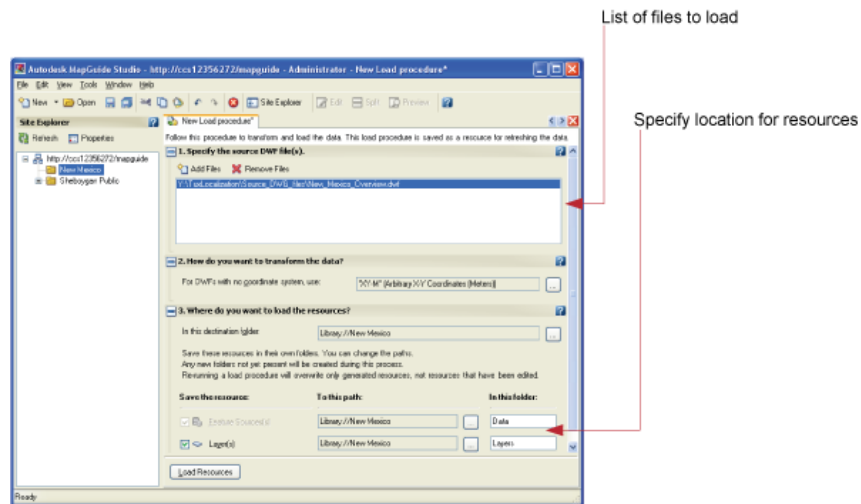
List of files to load

Specify location for resources

Autodesk MapGuide Studio - http://ccs12356272/mapguide - Administrator - New Load procedure*

File Edit View Tools Window Help

New Open Site Explorer Edit Split Preview

Site Explorer

Refresh Properties

http://ccs12356272/mapguide
New Mexico
Sheboygan Public

New Load procedure*

Follow this procedure to transform and load the data. This load procedure is saved as a resource for refreshing the data.

1. Specify the source DWF file(s).

Add Files Remove Files

Y:\...\Localization\Source_DWG_files\New_Mexico_Overview.dwf

2. How do you want to transform the data?

For DWFs with no coordinate system, use: "XY-M" (Arbitrary X-Y Coordinates (Meters))

3. Where do you want to load the resources?

In this destination folder: Library://New Mexico

Save these resources in their own folders. You can change the paths.
Any new folders not yet present will be created during this process.
Rerunning a load procedure will overwrite only generated resources, not resources that have been edited.

| Save the resource: | To this path: | In this folder: |
|---|---|---|
| Feature Source(s) | Library://New Mexico | Data |
| Layer(s) | Library://New Mexico | Layers |

Load Resources

Ready